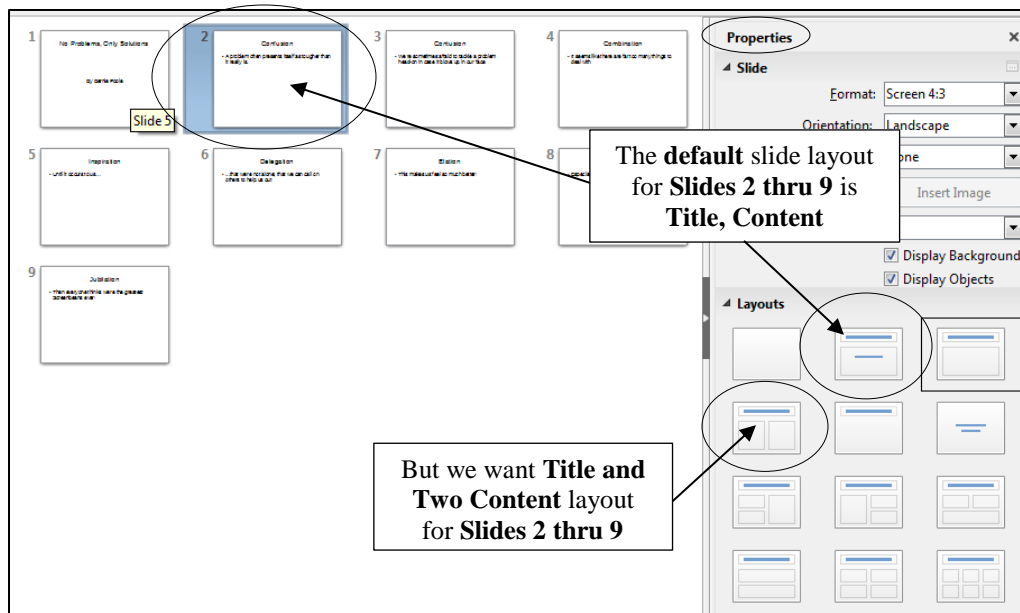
1
No Problems, Only Solutions

by Carrie Poole

Slide 5

2
Confusion
• A problem often presents itself as tougher than it really is.

3
Conclusion
• We've sometimes failed to tackle a problem head-on in case it blows up in our face

4
Combination
• It seems like there are far too many things to deal with

5
Inspiration
• Until it occurs to us...

6
Delegation
• ...that we're not alone, that we can call on others to help us out

7
Elation
• This makes us feel so much better

8
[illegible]

9
Jubilation
• Then everyone thinks we're the greatest problem-solvers ever

Properties ×
◢ Slide
Format: Screen 4:3
Orientation: Landscape
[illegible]one
Insert Image
Display Background
Display Objects
◢ Layouts

The default slide layout for Slides 2 thru 9 is Title, Content

But we want Title and Two Content layout for Slides 2 thru 9